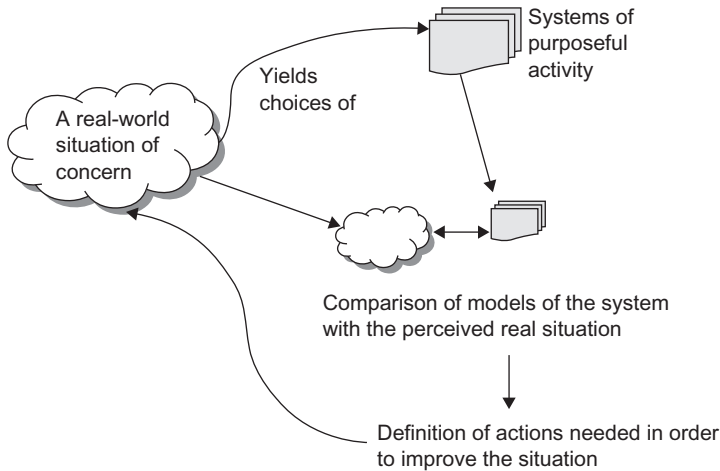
Systems of purposeful activity

Yields choices of

A real-world situation of concern

Comparison of models of the system with the perceived real situation

Definition of actions needed in order to improve the situation